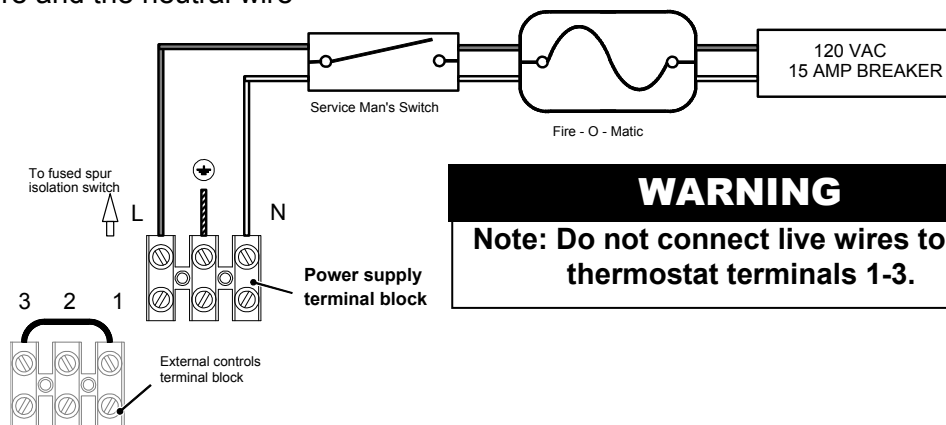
re and the neutral wire

120 VAC
15 AMP BREAKER

Service Man's Switch

Fire - O - Matic

To fused spur isolation switch

L

N

WARNING

Note: Do not connect live wires to thermostat terminals 1-3.

Power supply terminal block

3 2 1

External controls terminal block